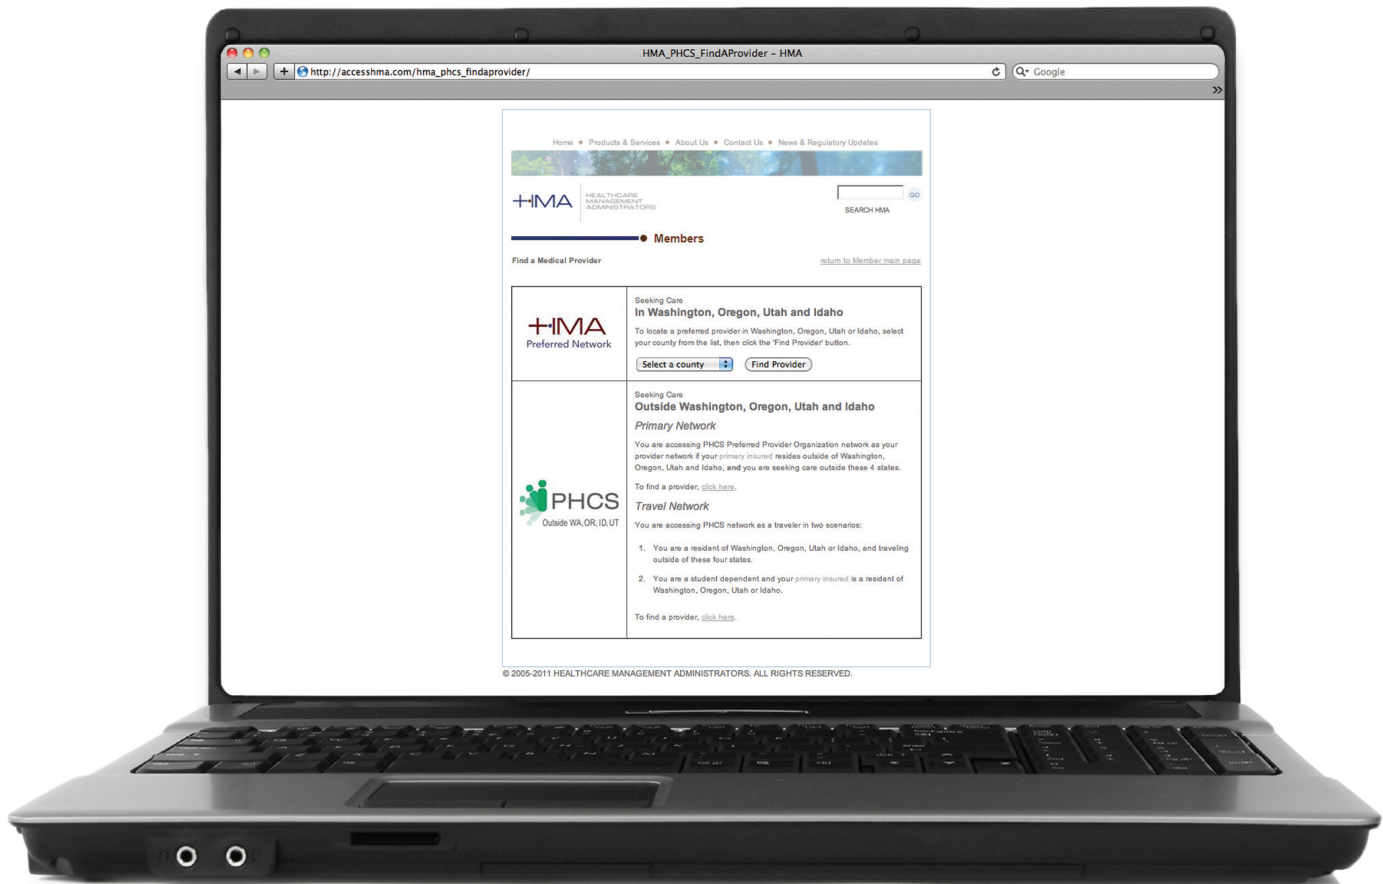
HMA_PHCS_FindAProvider – HMA

http://accesshma.com/hma_phcs_findaprovider/

Google

Home • Products & Services • About Us • Contact Us • News & Regulatory Updates

HMA HEALTHCARE MANAGEMENT ADMINISTRATORS

GO

SEARCH HMA

Members

Find a Medical Provider

return to Member main page

HMA Preferred Network

Seeking Care
In Washington, Oregon, Utah and Idaho

To locate a preferred provider in Washington, Oregon, Utah or Idaho, select your county from the list, then click the 'Find Provider' button.

Select a county

Find Provider

PHCS Outside WA, OR, ID, UT

Seeking Care
Outside Washington, Oregon, Utah and Idaho

Primary Network

You are accessing PHCS Preferred Provider Organization network as your provider network if your primary insured resides outside of Washington, Oregon, Utah and Idaho, and you are seeking care outside these 4 states.

To find a provider, click here.

Travel Network

You are accessing PHCS network as a traveler in two scenarios:

1. You are a resident of Washington, Oregon, Utah or Idaho, and traveling outside of these four states.

2. You are a student dependent and your primary insured is a resident of Washington, Oregon, Utah or Idaho.

To find a provider, click here.

© 2005-2011 HEALTHCARE MANAGEMENT ADMINISTRATORS. ALL RIGHTS RESERVED.